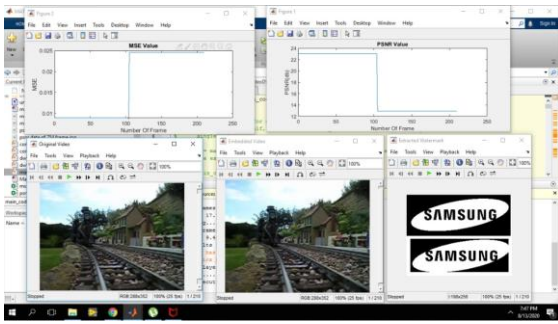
Figure 2
File Edit View Insert Tools Desktop Window Help
MSE Value
0.025
0.02
0.015
0.01
MSE
0 50 100 150 200 250
Number Of Frame

Figure 1
File Edit View Insert Tools Desktop Window Help
PSNR Value
24
22
20
18
16
14
12
PSNR(db)
0 50 100 150 200 250
Number Of Frame

Original Video
File Tools View Playback Help
100%
Stopped RGB:288x352 100% (25 fps) 1 / 210

Embedded Video
File Tools View Playback Help
100%
Stopped RGB:288x352 100% (25 fps) 1 / 210

Extracted Watermark
File Tools View Playback Help
100%
SAMSUNG
SAMSUNG
Stopped I:168x208 100% (25 fps) 1 / 210

Workspace
Name
New
Current
3:47 PM
8/13/2020